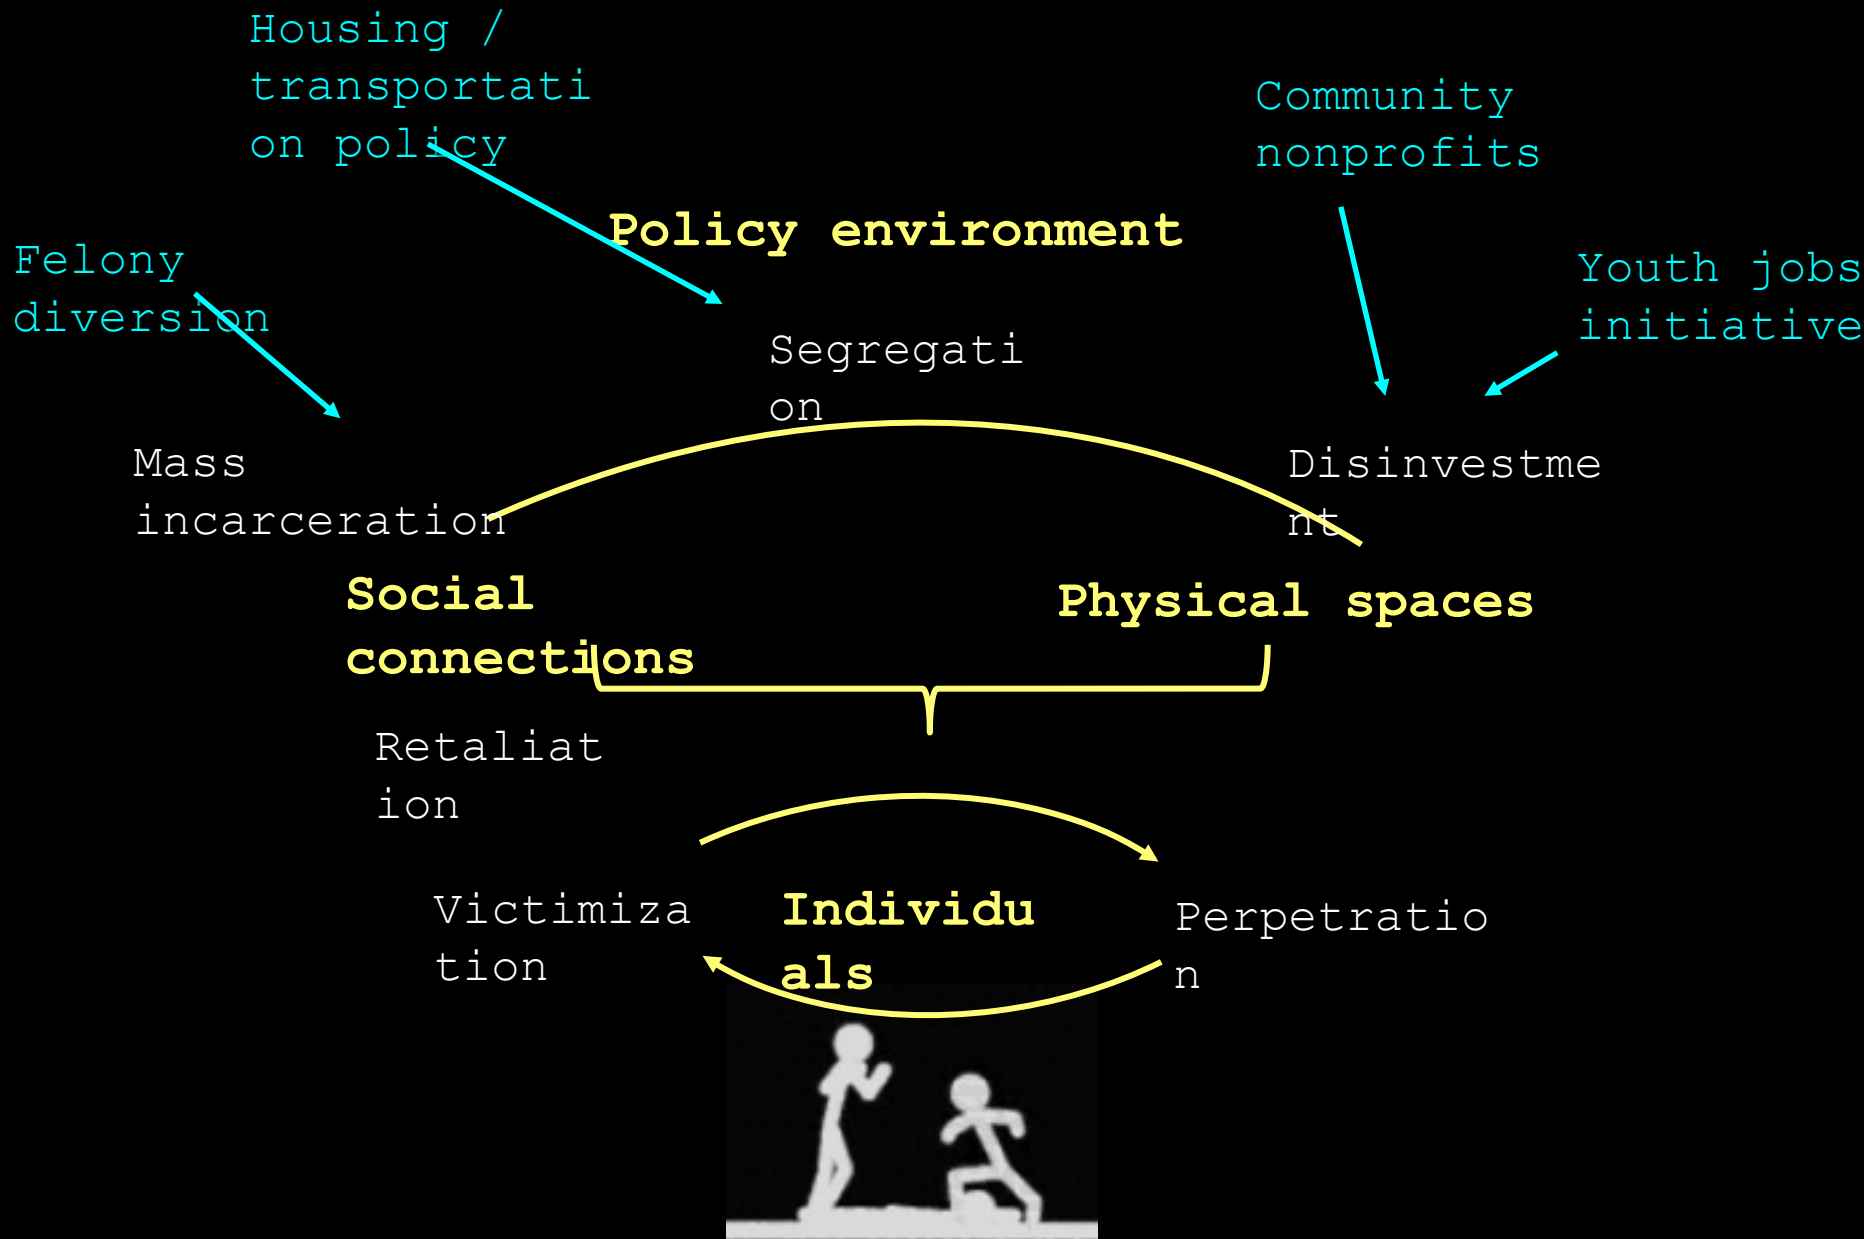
Housing / transportation policy

Community nonprofits

Policy environment

Felony diversion

Youth jobs initiative

Segregation

Mass incarceration

Disinvestment

Social connections

Physical spaces

Retaliation

Victimization

Individuals

Perpetration